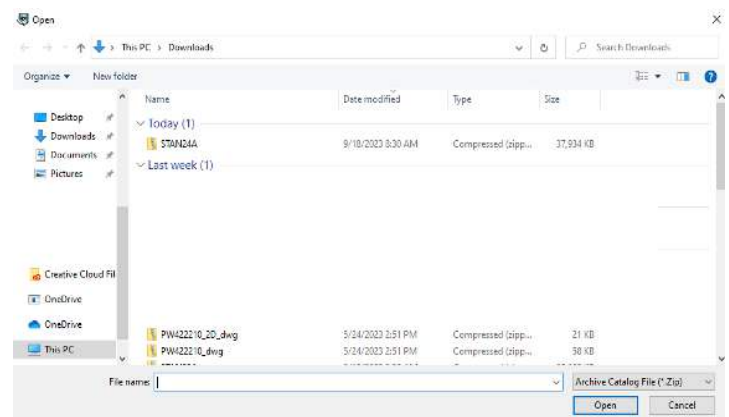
Open

This PC > Downloads

Search Downloads

Organize ▾ New folder

Desktop
Downloads
Documents
Pictures

Creative Cloud Fil
OneDrive
OneDrive
This PC

| Name | Date modified | Type | Size |
|---|---|---|---|
| Today (1) | | | |
| STAN24A | 9/18/2023 8:30 AM | Compressed (zipp... | 37,934 KB |
| Last week (1) | | | |
| PW422210_2D_dwg | 5/24/2023 2:51 PM | Compressed (zipp... | 21 KB |
| PW422210_dwg | 5/24/2023 2:51 PM | Compressed (zipp... | 38 KB |

File name:

Archive Catalog File (*.Zip)

Open Cancel